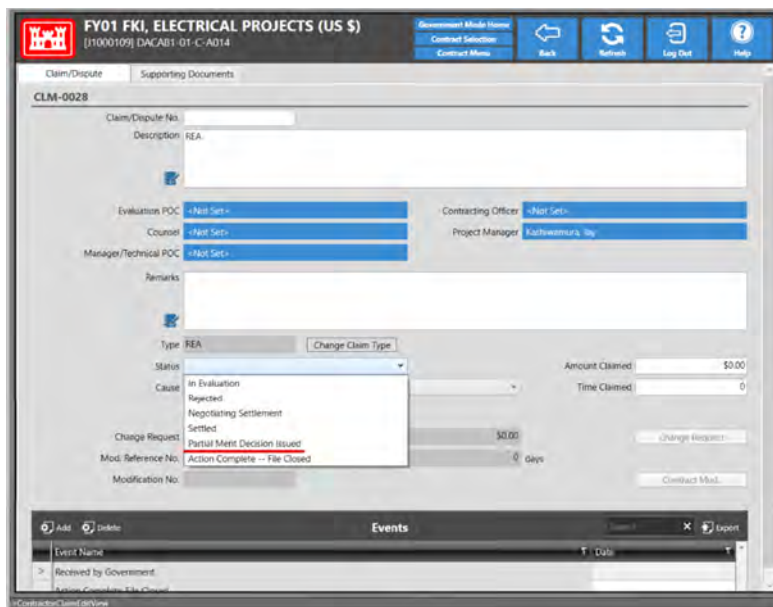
FY01 FKI, ELECTRICAL PROJECTS (US $)
[1000109] DACA81-01-C-A014

Government Mode Home
Contract Selection
Contract Menu

Back
Refresh
Log Out
Help

Claim/Dispute
Supporting Documents

CLM-0028

Claim/Dispute No.
Description REA

Evaluation POC <Not Set>
Contracting Officer <Not Set>
Counsel <Not Set>
Project Manager Kashiwamura, Jay
Manager/Technical POC <Not Set>

Remarks

Type REA
Change Claim Type
Status
Amount Claimed $0.00
Cause
Time Claimed 0

In Evaluation
Rejected
Negotiating Settlement
Settled
Partial Merit Decision Issued
Action Complete -- File Closed

Change Request
$0.00
Change Request
Mod. Reference No.
0 days
Modification No.
Contract Mod.

Add
Delete
Events
Search
Export
Event Name
Date
Received by Government
Action Complete - File Closed
ContractorClaimEditView